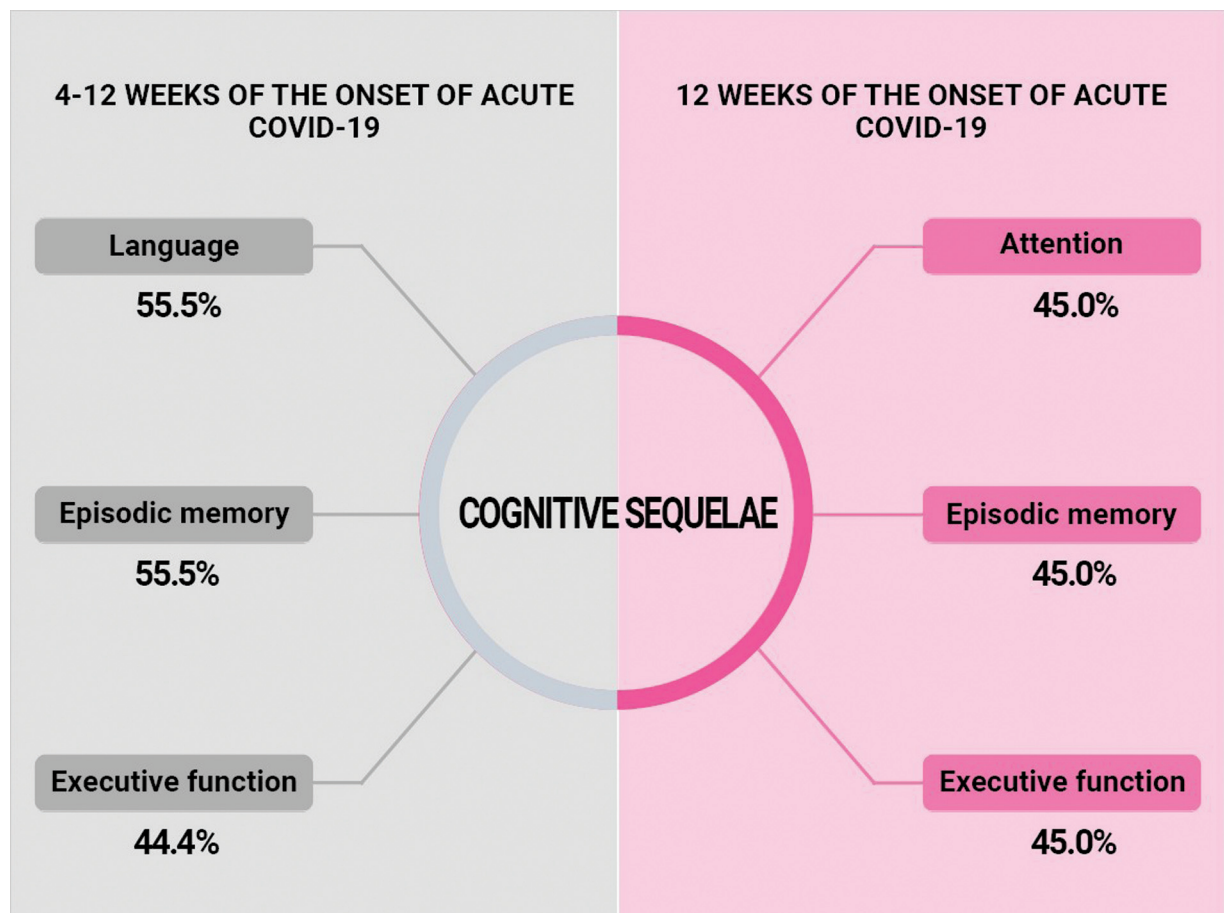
4-12 WEEKS OF THE ONSET OF ACUTE COVID-19

Language
55.5%

Episodic memory
55.5%

Executive function
44.4%

12 WEEKS OF THE ONSET OF ACUTE COVID-19

Attention
45.0%

Episodic memory
45.0%

Executive function
45.0%

COGNITIVE SEQUELAE